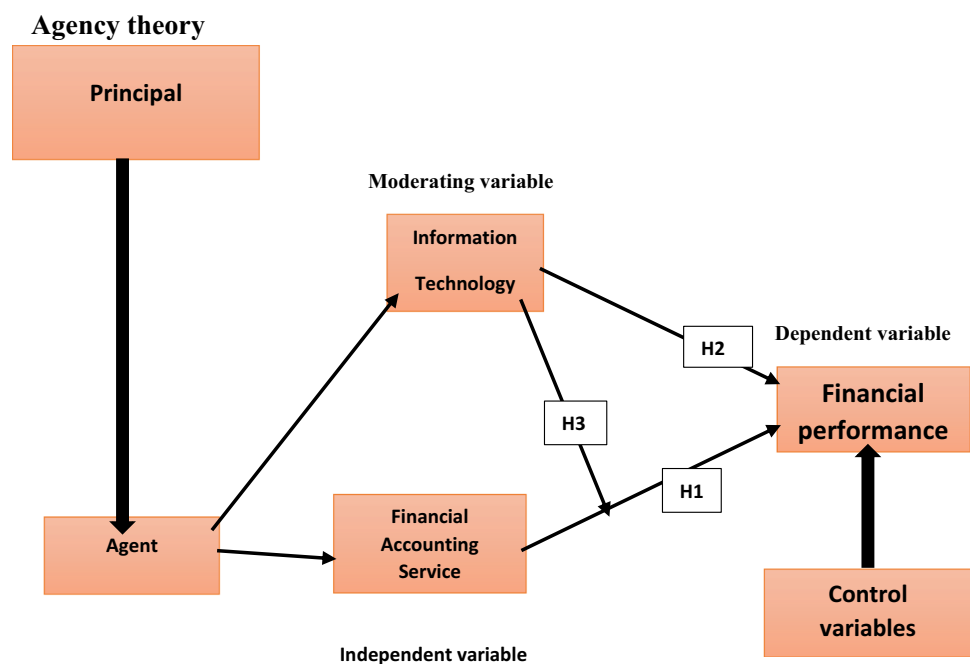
Agency theory

Principal

Moderating variable

Information Technology

H2

Dependent variable

Financial performance

H3

H1

Agent

Financial Accounting Service

Control variables

Independent variable